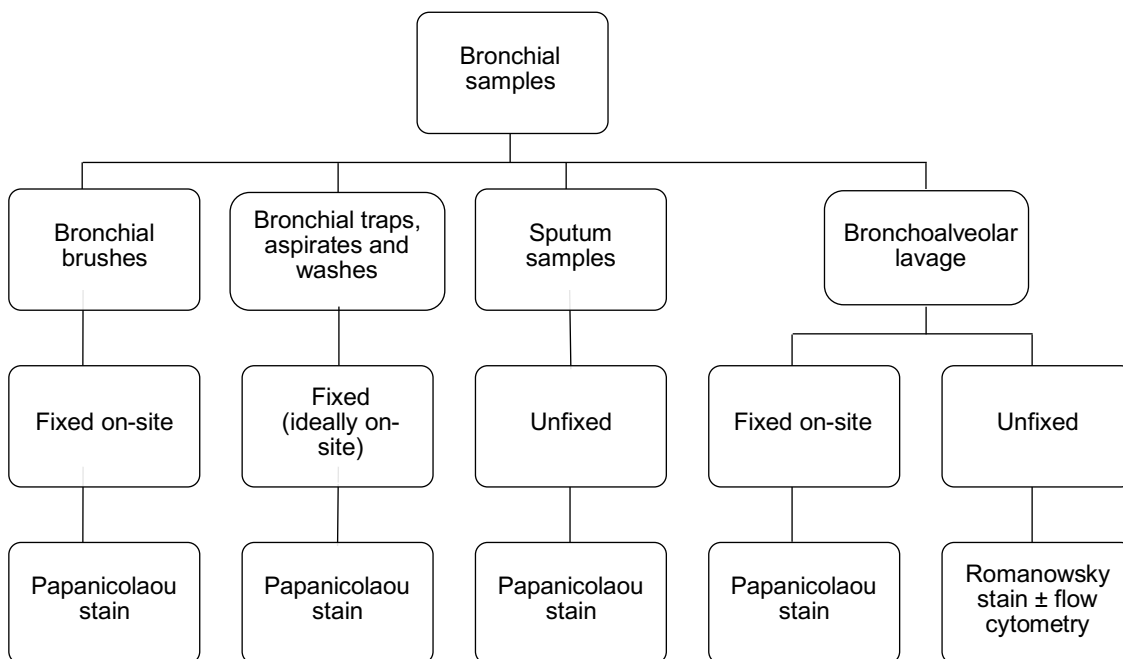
Bronchial samples

Bronchial brushes

Bronchial traps, aspirates and washes

Sputum samples

Bronchoalveolar lavage

Fixed on-site

Fixed (ideally on-site)

Unfixed

Fixed on-site

Unfixed

Papanicolaou stain

Papanicolaou stain

Papanicolaou stain

Papanicolaou stain

Romanowsky stain ± flow cytometry